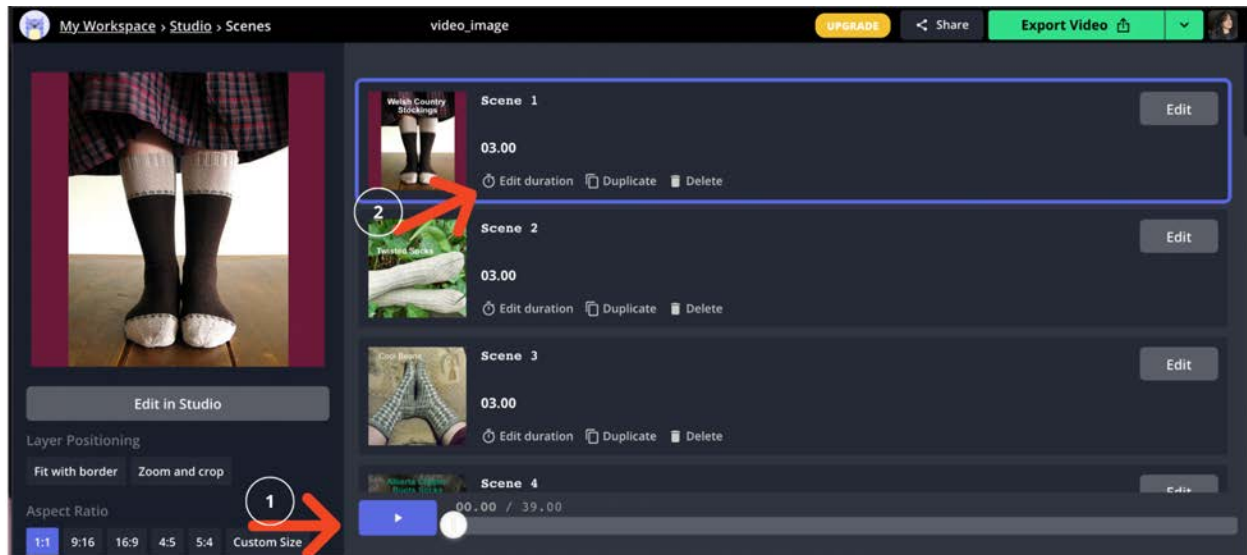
My Workspace › Studio › Scenes

video_image

UPGRADE

Share

Export Video

Edit in Studio

Layer Positioning

Fit with border

Zoom and crop

Aspect Ratio

1:1

9:16

16:9

4:5

5:4

Custom Size

Welsh Country Stockings

Scene 1

03.00

Edit duration

Duplicate

Delete

Edit

2

Twisted Socks

Scene 2

03.00

Edit duration

Duplicate

Delete

Edit

Cool Beans

Scene 3

03.00

Edit duration

Duplicate

Delete

Edit

Alberta Country Boots Socks

Scene 4

Edit

1

00.00 / 39.00